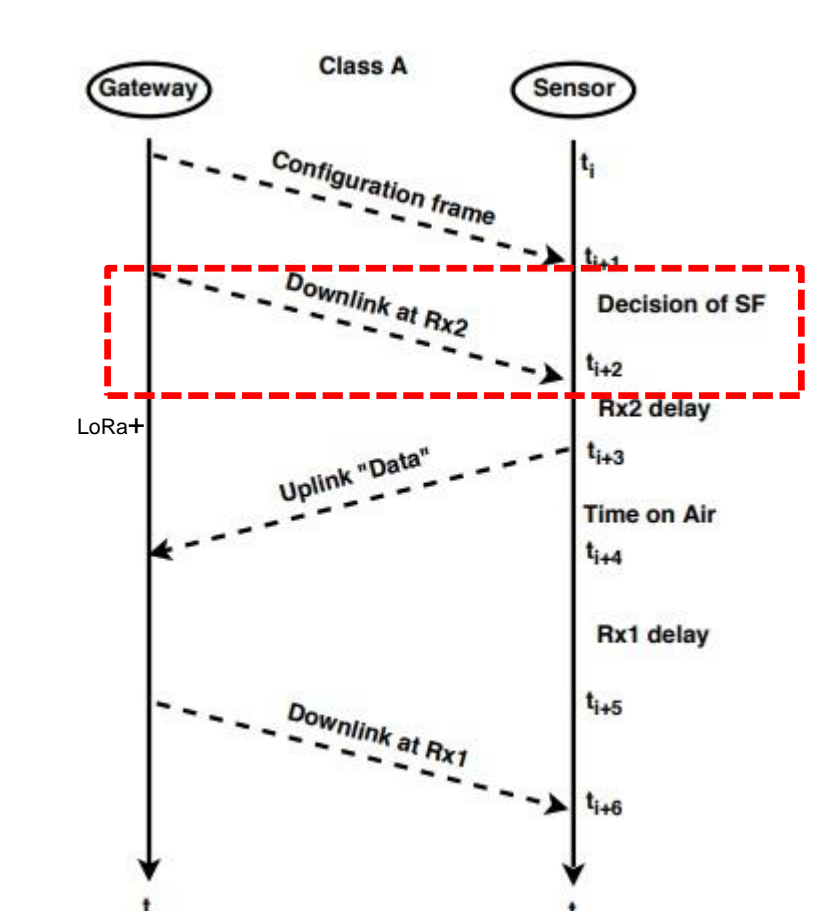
Class A

Gateway

Sensor

$t_i$

Configuration frame

$t_{i+1}$

Downlink at Rx2

Decision of SF

$t_{i+2}$

Rx2 delay

LoRa+

$t_{i+3}$

Uplink "Data"

Time on Air

$t_{i+4}$

Rx1 delay

$t_{i+5}$

Downlink at Rx1

$t_{i+6}$

t

t